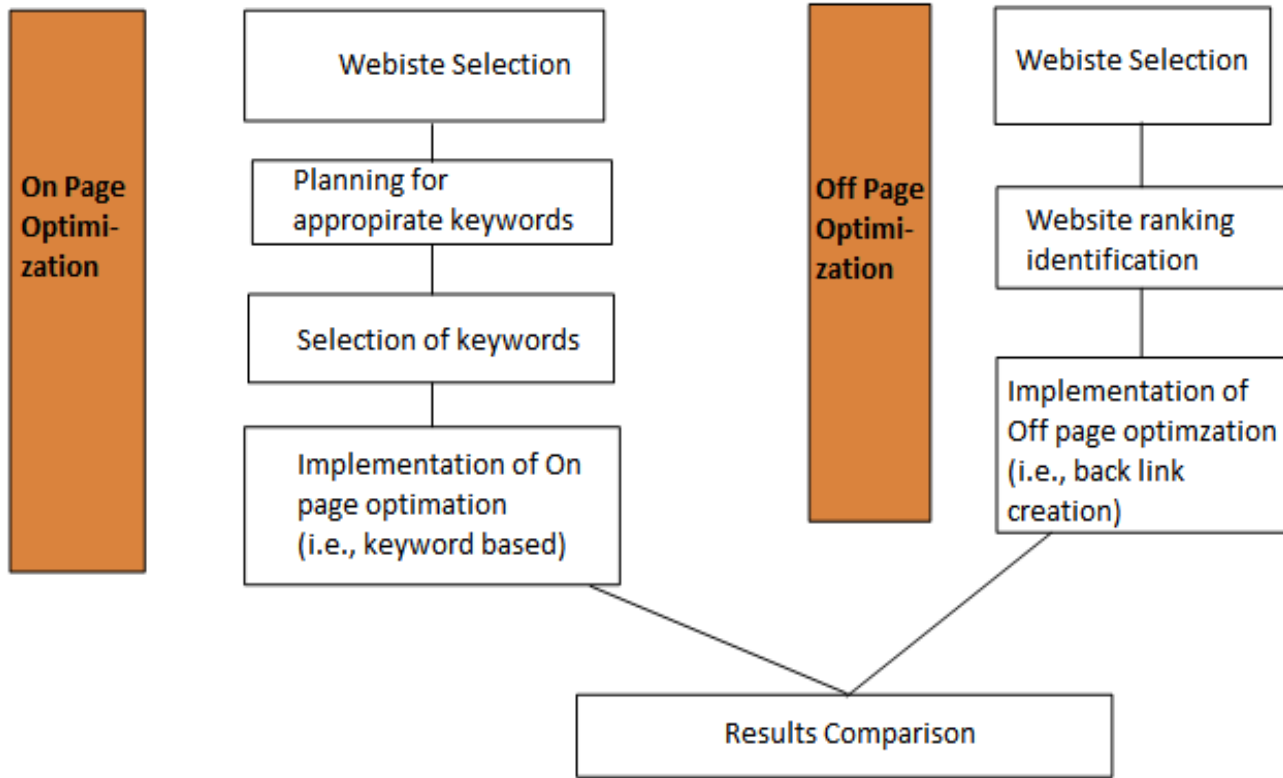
On Page Optimization

Webiste Selection

Planning for appropirate keywords

Selection of keywords

Implementation of On page optimation (i.e., keyword based)

Off Page Optimization

Webiste Selection

Website ranking identification

Implementation of Off page optimzation (i.e., back link creation)

Results Comparison